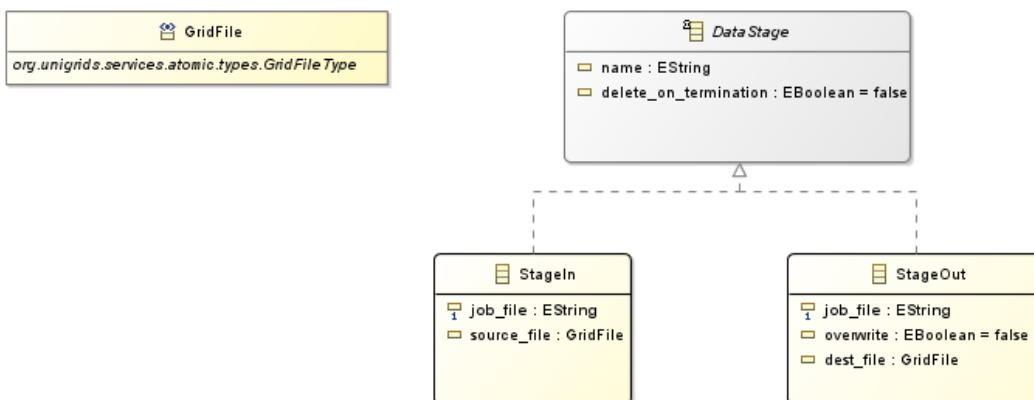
GridFile

org.unigrids.services.atomic.types.GridFileType

DataStage

name : EString

delete_on_termination : EBoolean = false

StageIn

job_file : EString

source_file : GridFile

StageOut

job_file : EString

overwrite : EBoolean = false

dest_file : GridFile